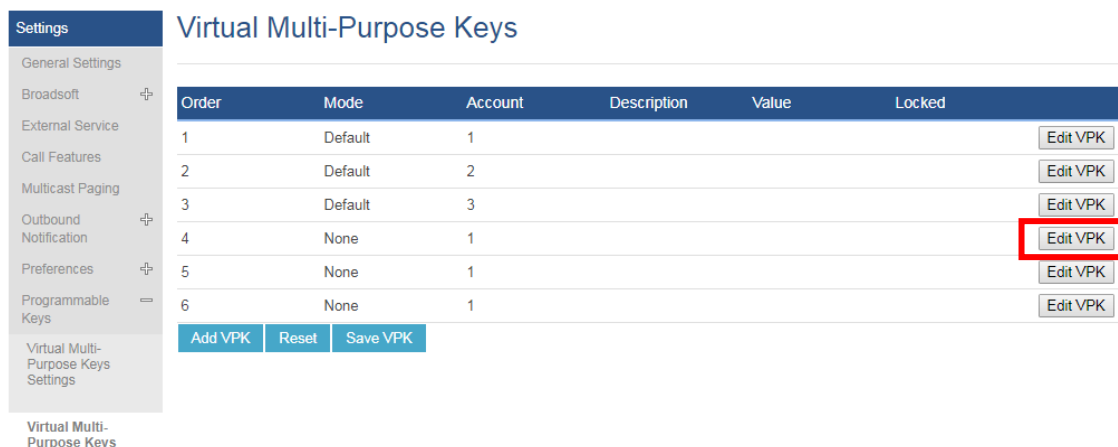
Settings
General Settings
Broadsoft
External Service
Call Features
Multicast Paging
Outbound Notification
Preferences
Programmable Keys
Virtual Multi-Purpose Keys Settings
Virtual Multi-Purpose Keys

Virtual Multi-Purpose Keys

| Order | Mode | Account | Description | Value | Locked | |
|---|---|---|---|---|---|---|
| 1 | Default | 1 | | | | Edit VPK |
| 2 | Default | 2 | | | | Edit VPK |
| 3 | Default | 3 | | | | Edit VPK |
| 4 | None | 1 | | | | Edit VPK |
| 5 | None | 1 | | | | Edit VPK |
| 6 | None | 1 | | | | Edit VPK |

Add VPK Reset Save VPK